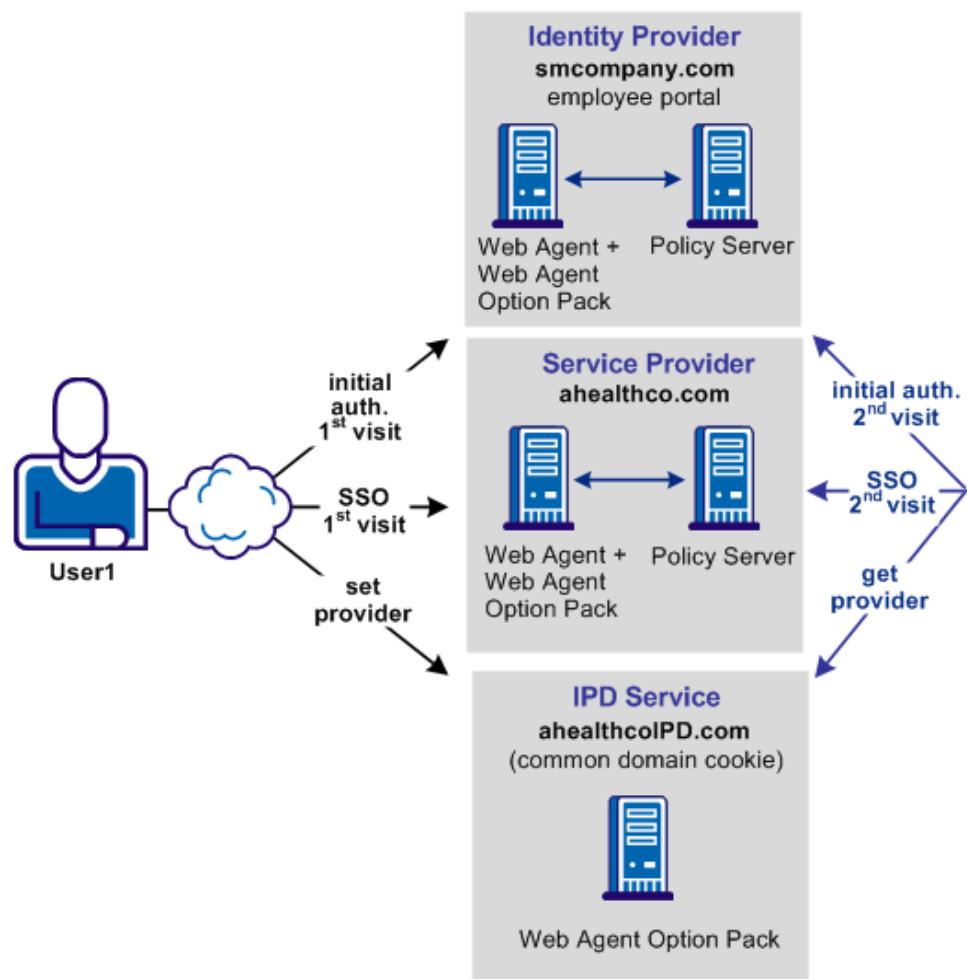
Identity Provider
smcompany.com
employee portal

Web Agent + Web Agent Option Pack

Policy Server

initial auth. 1$^{st}$ visit

SSO 1$^{st}$ visit

set provider

User1

Service Provider
ahealthco.com

Web Agent + Web Agent Option Pack

Policy Server

initial auth. 2$^{nd}$ visit

SSO 2$^{nd}$ visit

get provider

IPD Service
ahealthcoIPD.com
(common domain cookie)

Web Agent Option Pack